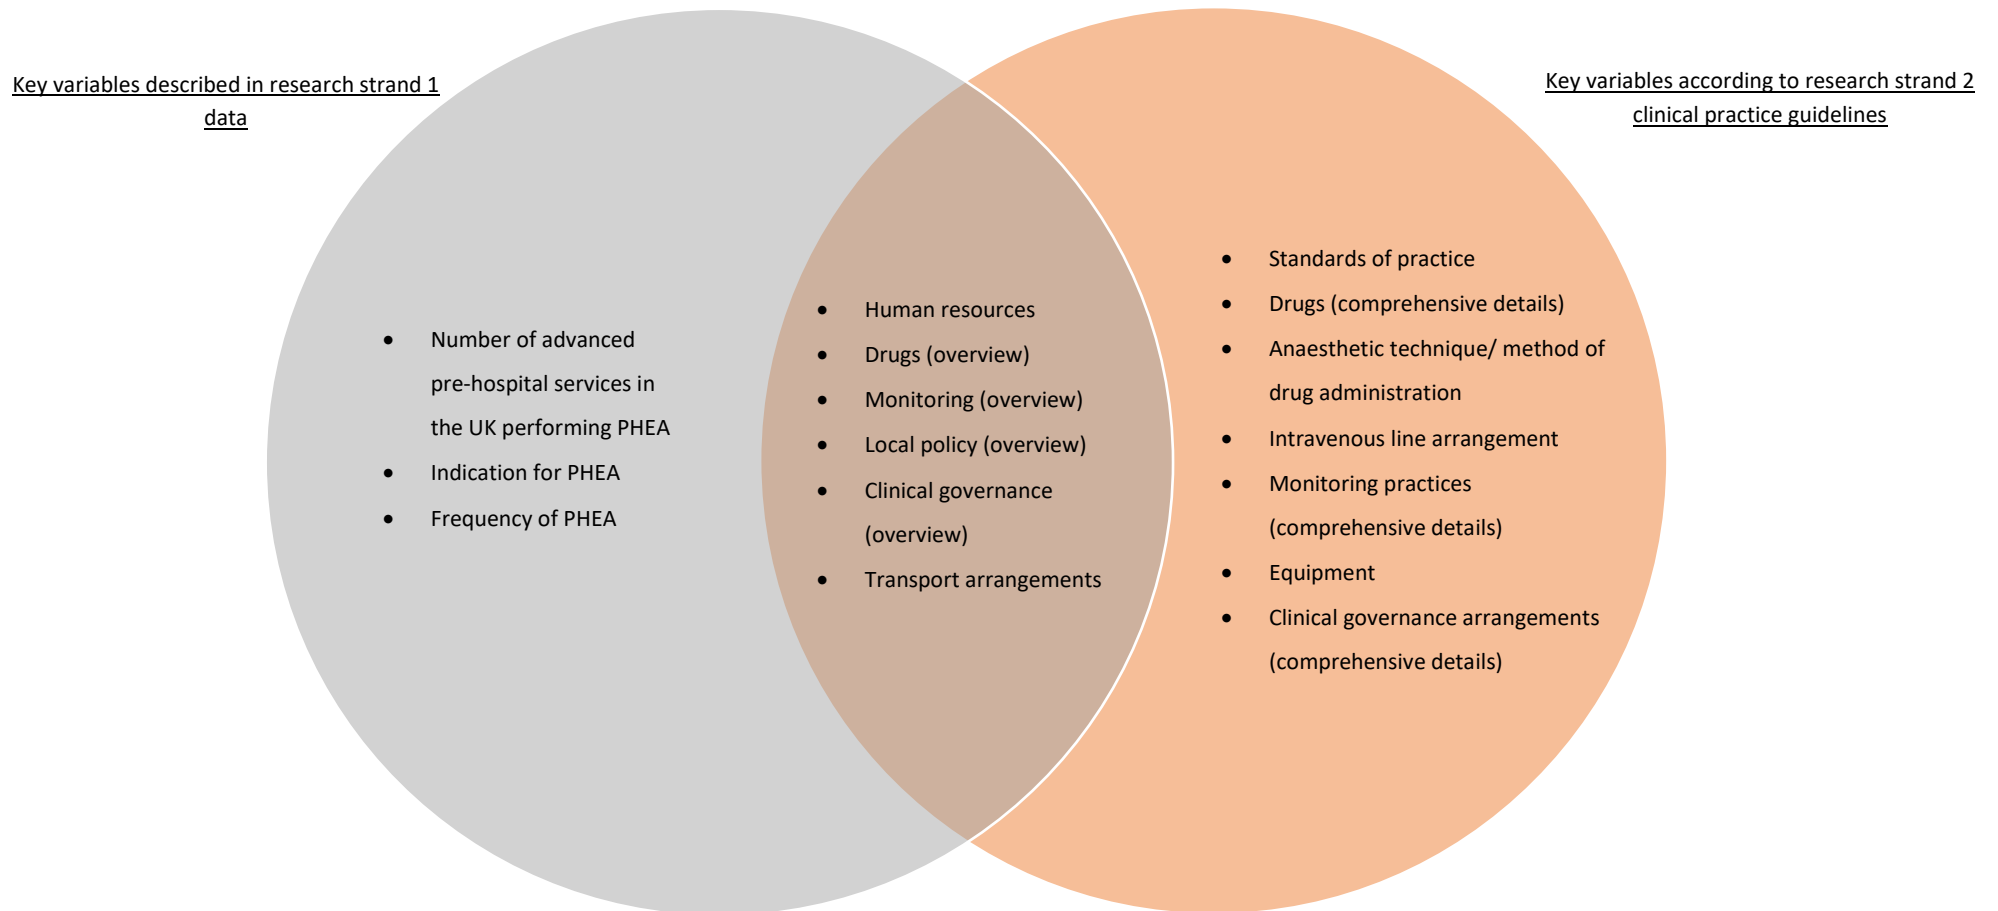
Key variables described in research strand 1 data

Key variables according to research strand 2 clinical practice guidelines

- Number of advanced pre-hospital services in the UK performing PHEA
- Indication for PHEA
- Frequency of PHEA

- Human resources
- Drugs (overview)
- Monitoring (overview)
- Local policy (overview)
- Clinical governance (overview)
- Transport arrangements

- Standards of practice
- Drugs (comprehensive details)
- Anaesthetic technique/ method of drug administration
- Intravenous line arrangement
- Monitoring practices (comprehensive details)
- Equipment
- Clinical governance arrangements (comprehensive details)